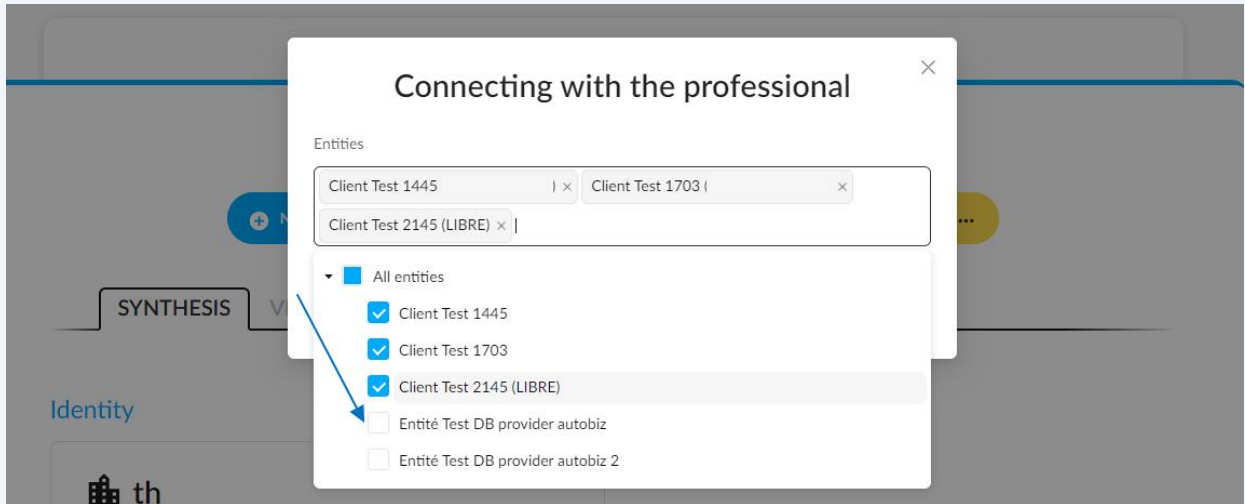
Connecting with the professional

Entities

Client Test 1445 ) × Client Test 1703 ( ×
Client Test 2145 (LIBRE) ×

All entities
Client Test 1445
Client Test 1703
Client Test 2145 (LIBRE)
Entité Test DB provider autobiz
Entité Test DB provider autobiz 2

SYNTHESIS

Identity

th